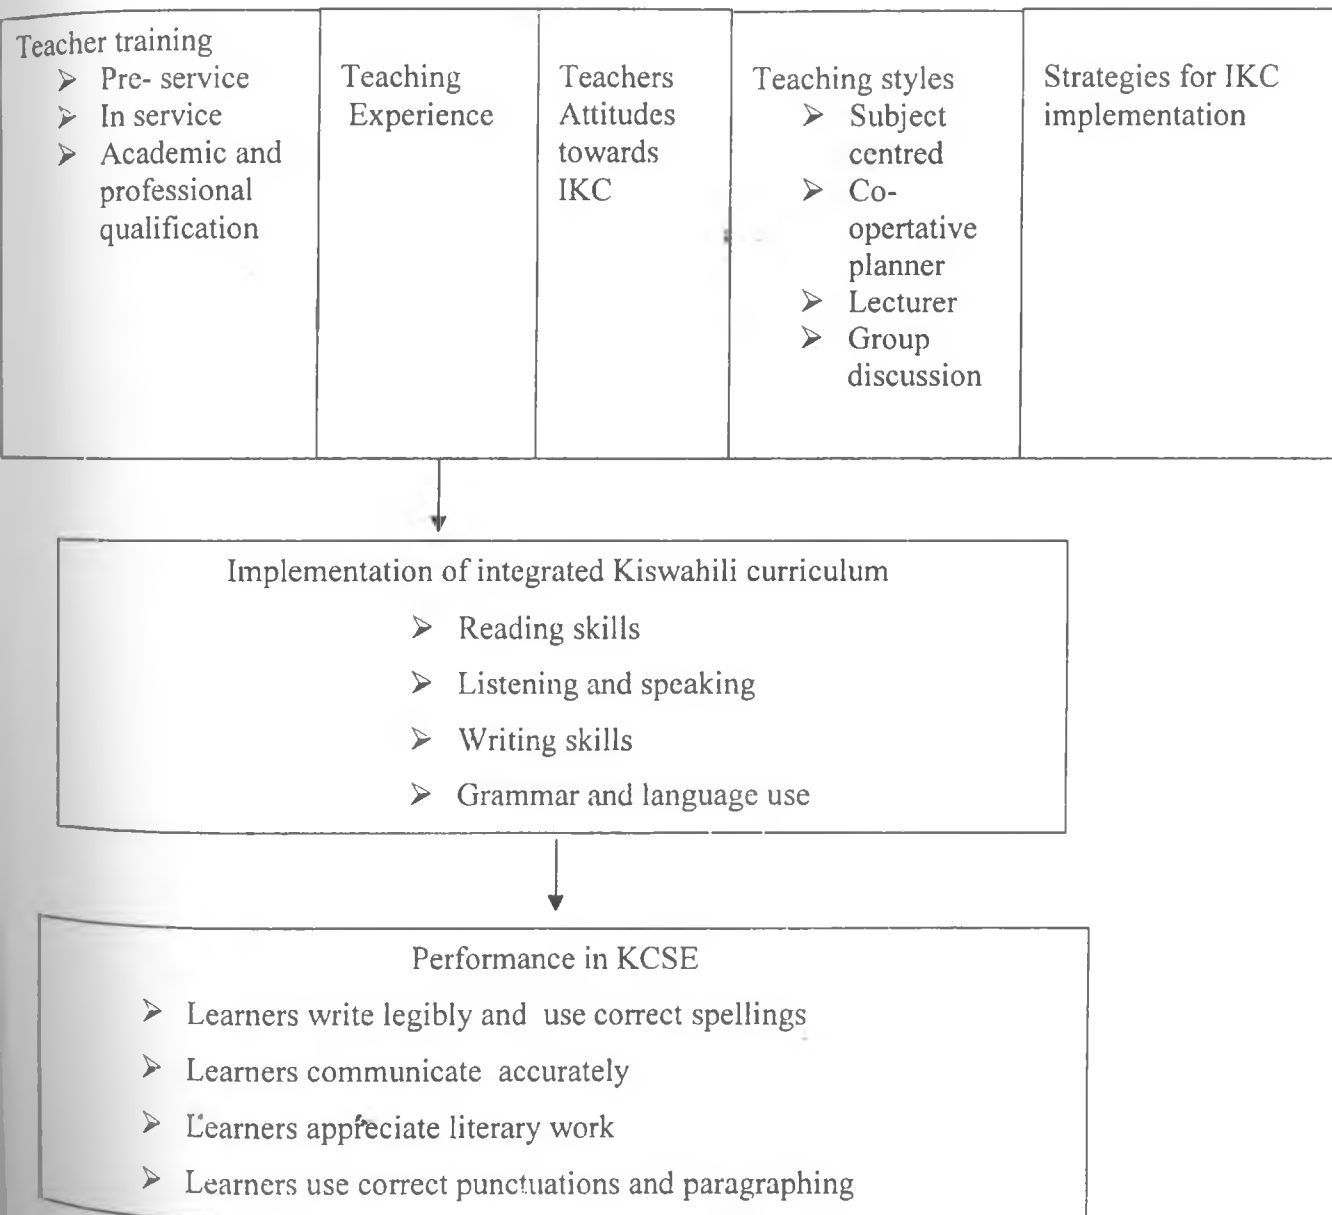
| Teacher training<br>➢ Pre- service<br>➢ In service<br>➢ Academic and professional qualification | Teaching Experience | Teachers Attitudes towards IKC | Teaching styles<br>➢ Subject centred<br>➢ Co-opertative planner<br>➢ Lecturer<br>➢ Group discussion | Strategies for IKC implementation |
|---|---|---|---|---|

Implementation of integrated Kiswahili curriculum
➢ Reading skills
➢ Listening and speaking
➢ Writing skills
➢ Grammar and language use

Performance in KCSE
➢ Learners write legibly and use correct spellings
➢ Learners communicate accurately
➢ Learners appreciate literary work
➢ Learners use correct punctuations and paragraphing